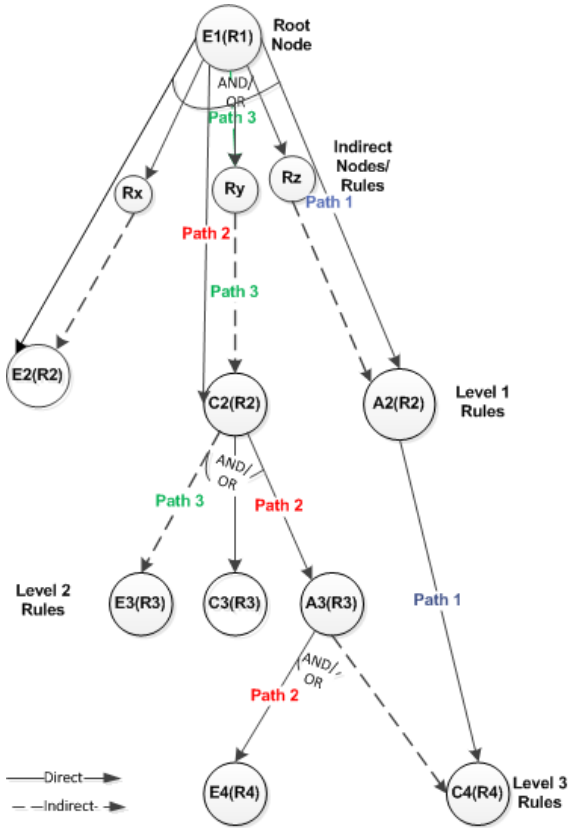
E1(R1)
Root Node
AND/ OR
Path 3
Rx
Ry
Rz
Indirect Nodes/ Rules
Path 1
Path 2
Path 3
E2(R2)
C2(R2)
A2(R2)
Level 1 Rules
AND/ OR
Path 3
Path 2
Level 2 Rules
E3(R3)
C3(R3)
A3(R3)
Path 1
AND/ OR
Path 2
E4(R4)
C4(R4)
Level 3 Rules
Direct
Indirect